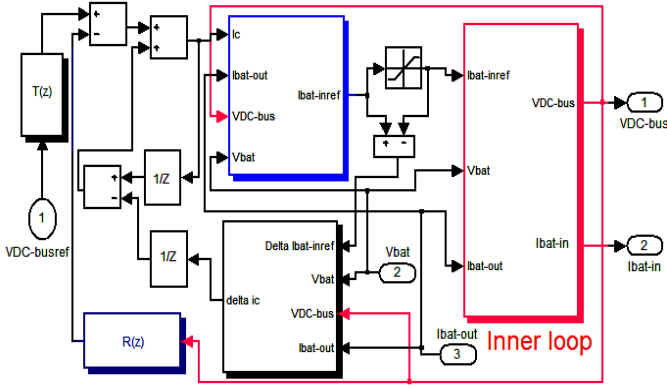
T(z)
1
VDC-busref
+
-
+
+
+
-
1/Z
1/Z
R(z)
Ic
Ibat-out
VDC-bus
Vbat
Ibat-inref
+
-
Ibat-inref
Vbat
Ibat-out
VDC-bus
Ibat-in
1
VDC-bus
2
Ibat-in
Delta Ibat-inref
Vbat
VDC-bus
Ibat-out
delta ic
Vbat
2
Ibat-out
3
Inner loop